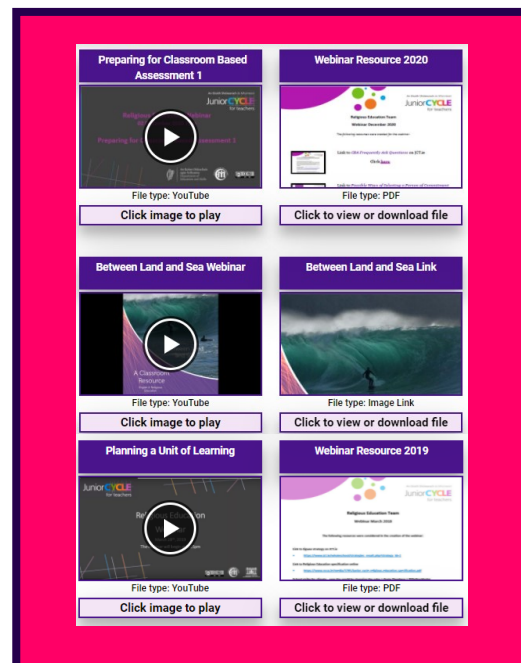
Preparing for Classroom Based Assessment 1

JuniorCYCLE for teachers

Preparing for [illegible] Assessment 1

File type: YouTube

Click image to play

Webinar Resource 2020

JuniorCYCLE for teachers

Religious Education Team

Webinar December 2020

File type: PDF

Click to view or download file

Between Land and Sea Webinar

A Classroom Resource

File type: YouTube

Click image to play

Between Land and Sea Link

File type: Image Link

Click to view or download file

Planning a Unit of Learning

JuniorCYCLE for teachers

Religious Education

File type: YouTube

Click image to play

Webinar Resource 2019

JuniorCYCLE for teachers

Religious Education Team

Webinar March 2020

File type: PDF

Click to view or download file